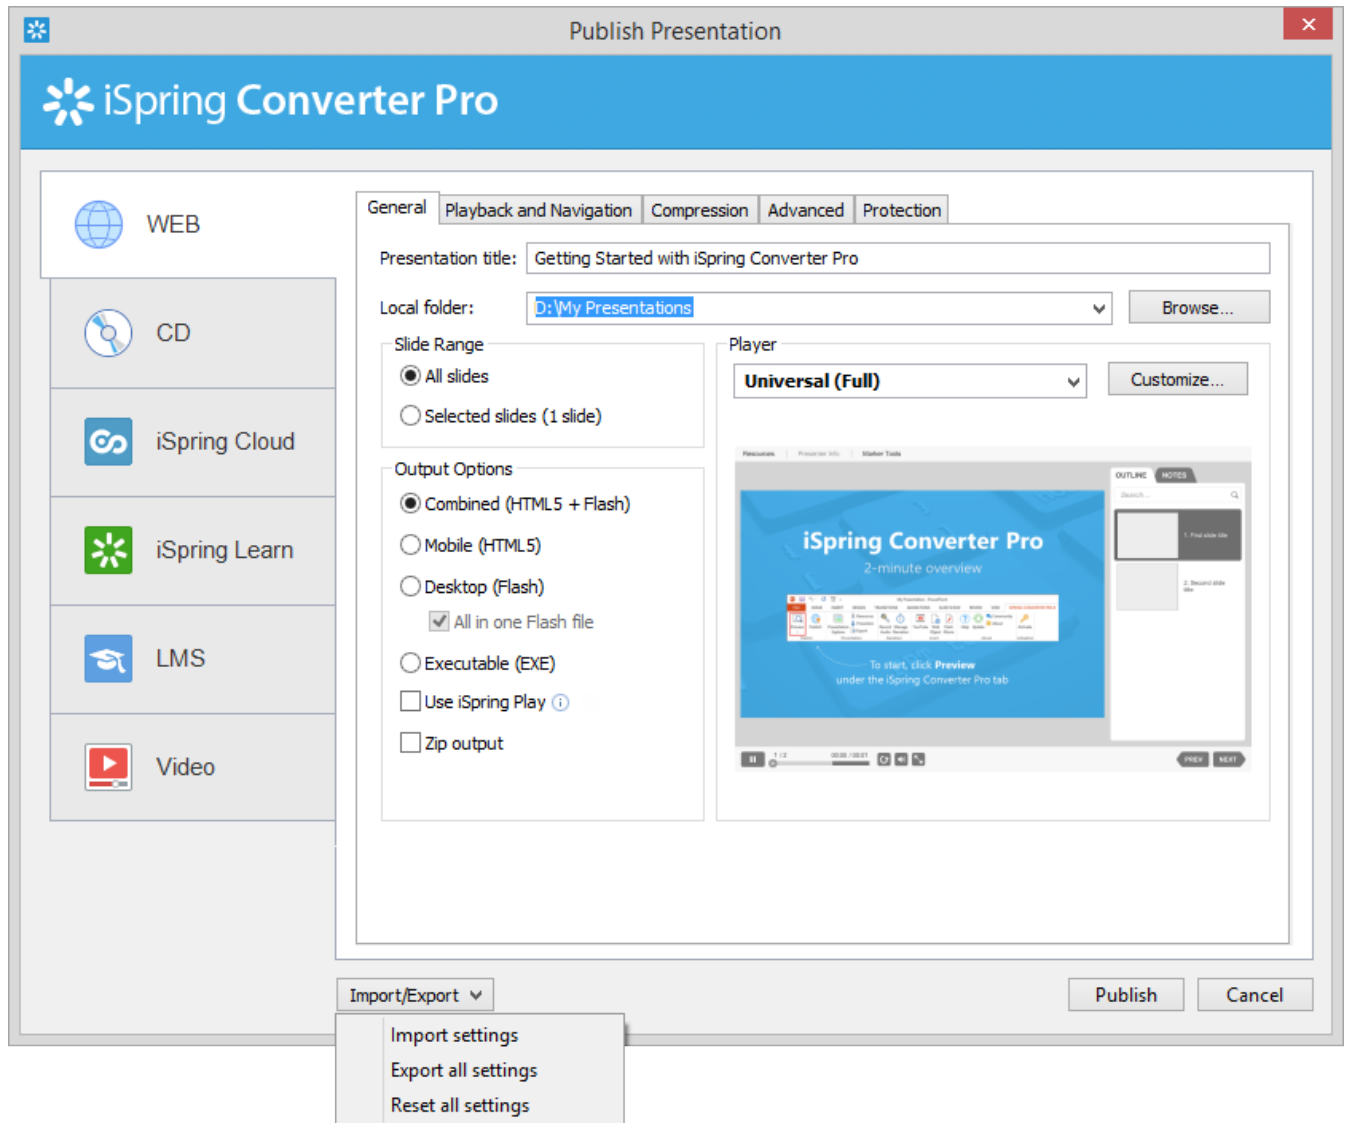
Publish Presentation

iSpring Converter Pro

WEB

CD

iSpring Cloud

iSpring Learn

LMS

Video

General | Playback and Navigation | Compression | Advanced | Protection

Presentation title: Getting Started with iSpring Converter Pro

Local folder: D:\My Presentations

Browse...

Slide Range

All slides

Selected slides (1 slide)

Output Options

Combined (HTML5 + Flash)

Mobile (HTML5)

Desktop (Flash)

All in one Flash file

Executable (EXE)

Use iSpring Play

Zip output

Player

Universal (Full)

Customize...

Resources | Presenter Info | Marker Tools

OUTLINE | NOTES

Search...

iSpring Converter Pro

2-minute overview

To start, click Preview under the iSpring Converter Pro tab

1. First slide title

2. Second slide title

PREV | NEXT

Import/Export

Publish

Cancel

Import settings

Export all settings

Reset all settings